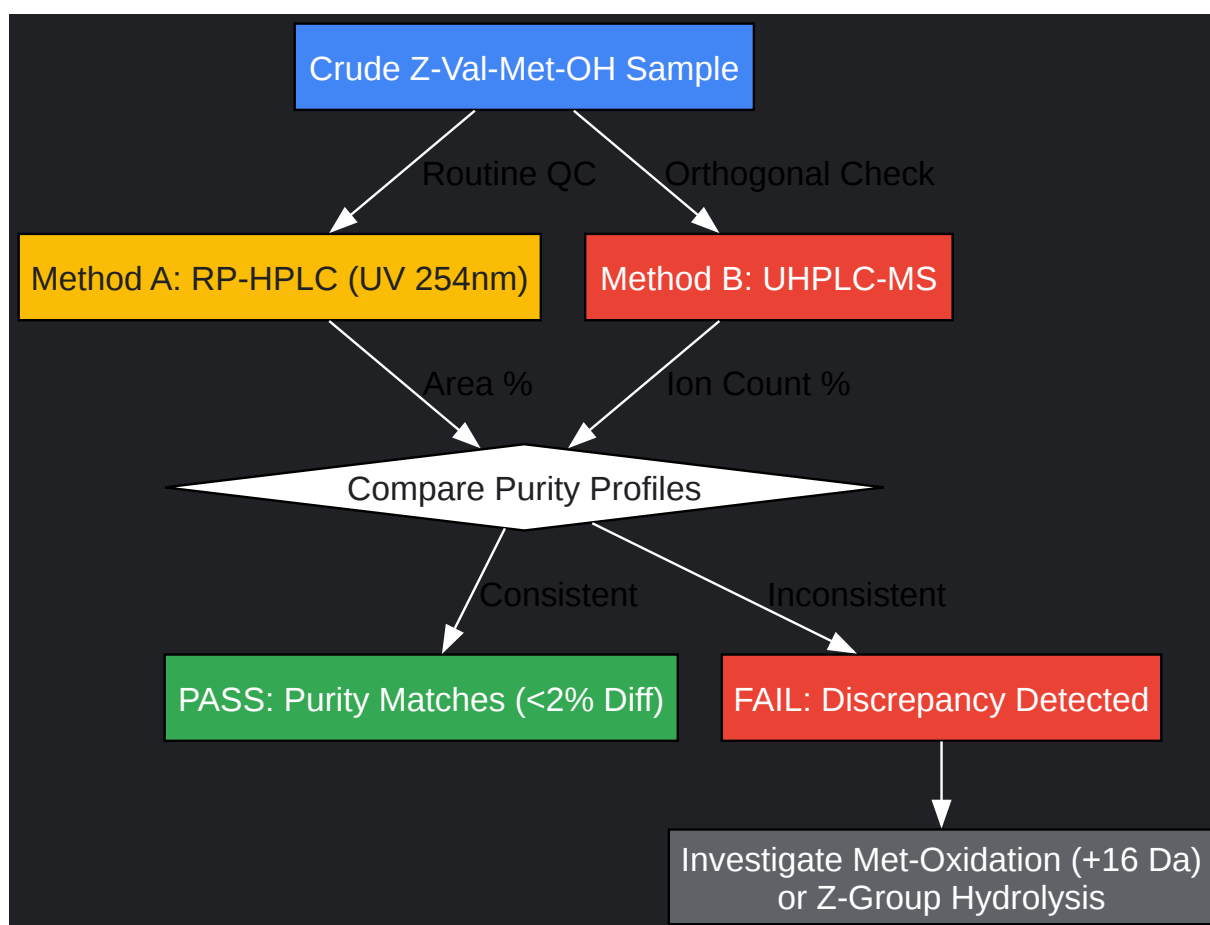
Crude Z-Val-Met-OH Sample

Routine QC

Orthogonal Check

Method A: RP-HPLC (UV 254nm)

Method B: UHPLC-MS

Area %

Ion Count %

Compare Purity Profiles

Consistent

Inconsistent

PASS: Purity Matches (<2% Diff)

FAIL: Discrepancy Detected

Investigate Met-Oxidation (+16 Da) or Z-Group Hydrolysis